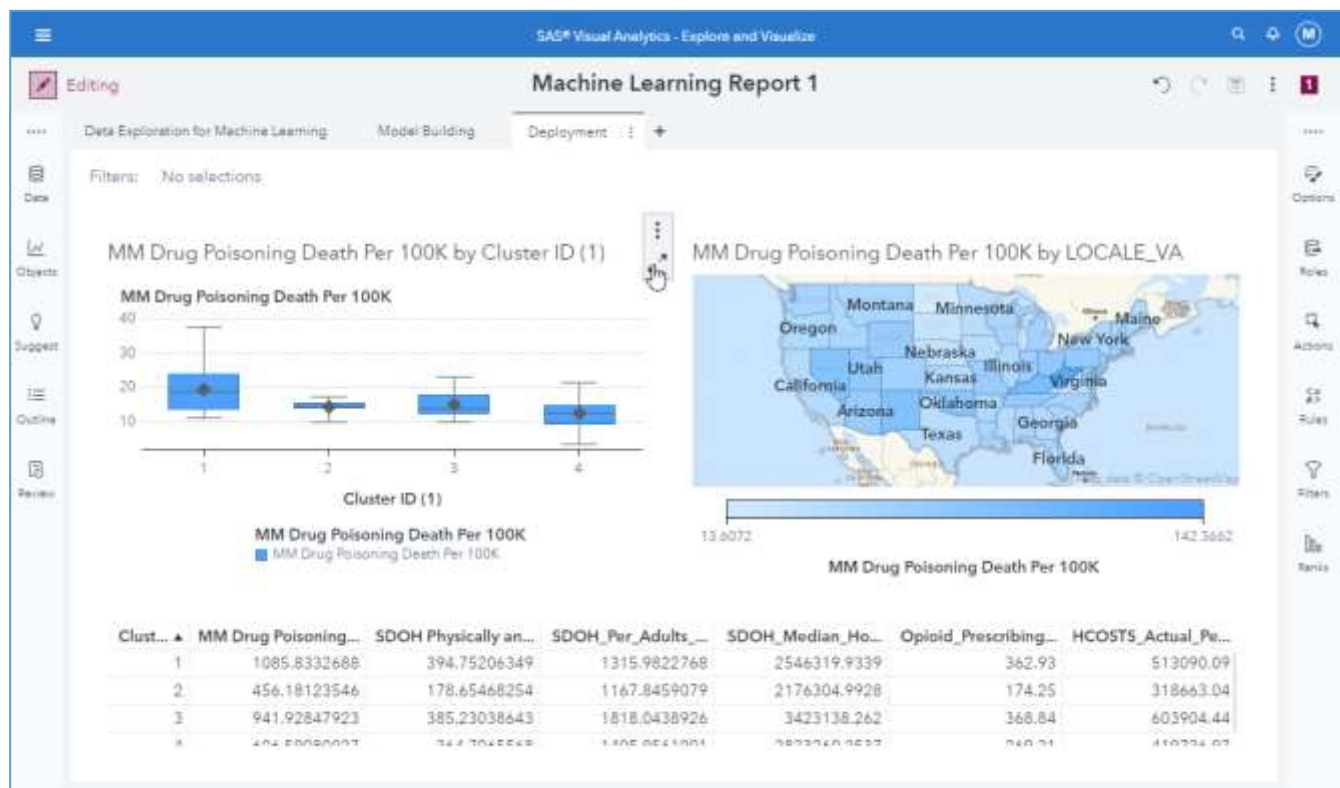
SAS® Visual Analytics - Explore and Visualize

M

Editing

Machine Learning Report 1

1

Data Exploration for Machine Learning    Model Building    Deployment    +

Data

Objects

Suggest

Outline

Review

Filters: No selections

MM Drug Poisoning Death Per 100K by Cluster ID (1)

MM Drug Poisoning Death Per 100K

40
30
20
10

1    2    3    4

Cluster ID (1)

MM Drug Poisoning Death Per 100K
MM Drug Poisoning Death Per 100K

MM Drug Poisoning Death Per 100K by LOCALE_VA

Montana Minnesota Oregon Maine New York Nebraska Illinois Utah Kansas California Virginia Oklahoma Arizona Georgia Texas Florida

13.6072    142.3662

MM Drug Poisoning Death Per 100K

Options

Roles

Actions

Rules

Filters

Ranks

| Clust... ▲ | MM Drug Poisoning... | SDOH Physically an... | SDOH_Per_Adults_... | SDOH_Median_Ho... | Opioid_Prescribing... | HCOSTS_Actual_Pe... |
|---|---|---|---|---|---|---|
| 1 | 1085.8332688 | 394.75206349 | 1315.9822768 | 2546319.9339 | 362.93 | 513090.09 |
| 2 | 456.18123546 | 178.65468254 | 1167.8459079 | 2176304.9928 | 174.25 | 318663.04 |
| 3 | 941.92847923 | 385.23038643 | 1818.0438926 | 3423138.262 | 368.84 | 603904.44 |
| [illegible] | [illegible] | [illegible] | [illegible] | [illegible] | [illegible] | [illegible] |